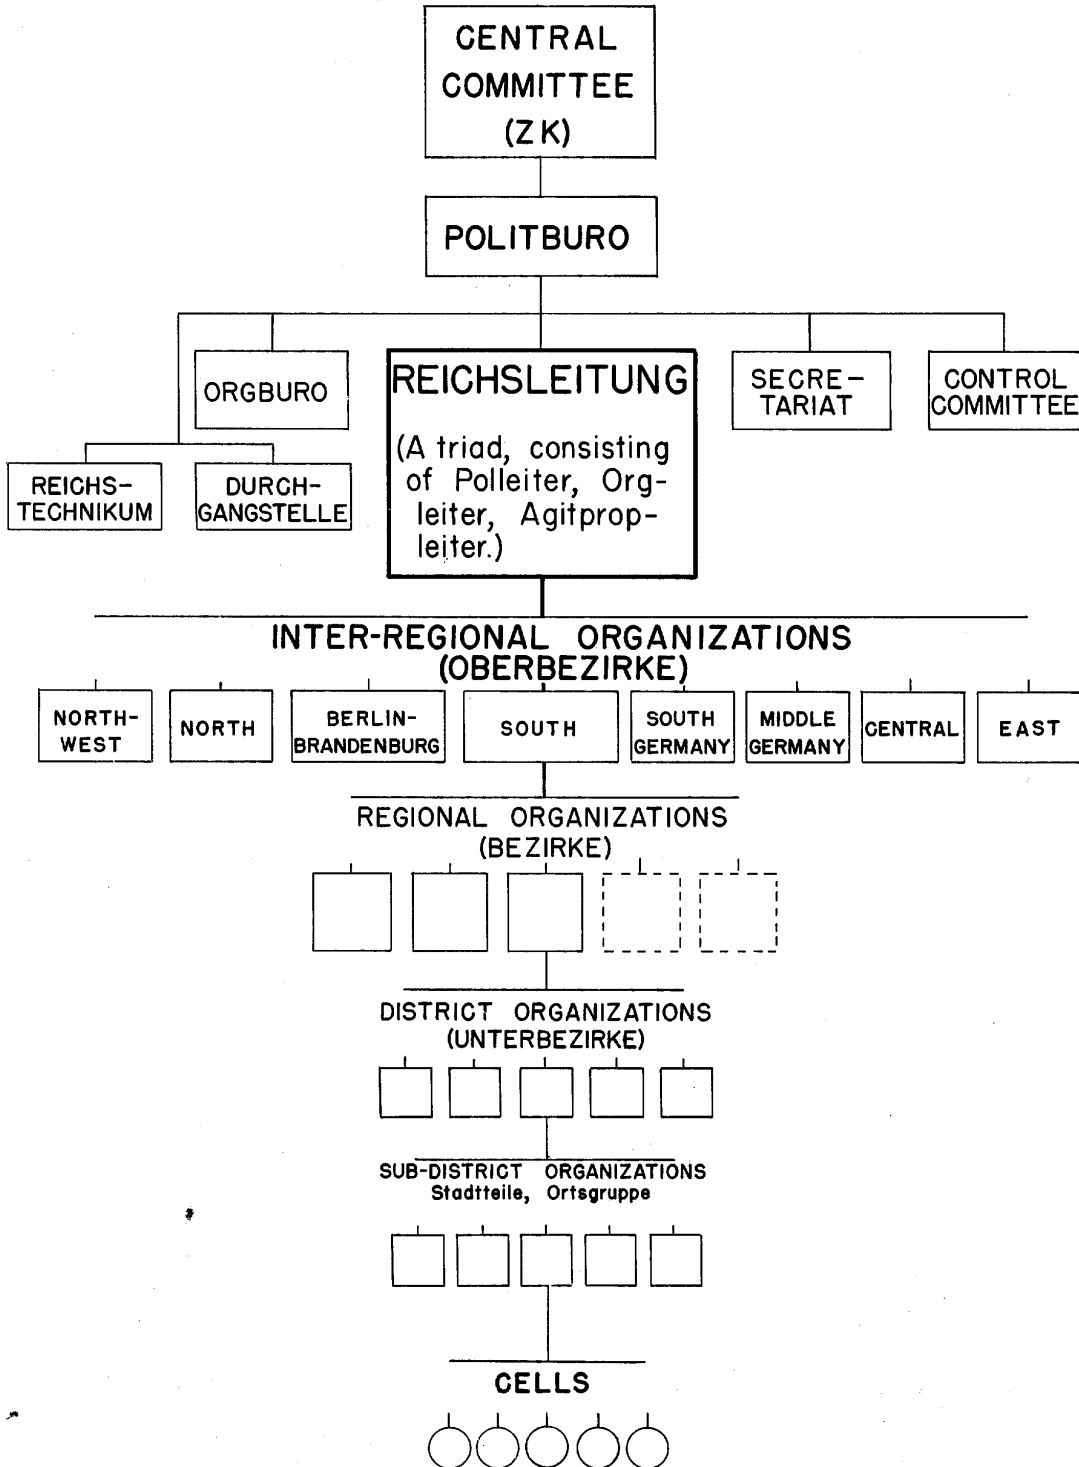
CENTRAL COMMITTEE (ZK)

POLITBURO

ORGBURO

REICHSLEITUNG

(A triad, consisting of Polleiter, Orgleiter, Agitpropleiter.)

SECRETARIAT

CONTROL COMMITTEE

REICHSTECHNIKUM

DURCHGANGSTELLE

INTER-REGIONAL ORGANIZATIONS (OBERBEZIRKE)

NORTHWEST

NORTH

BERLIN-BRANDENBURG

SOUTH

SOUTH GERMANY

MIDDLE GERMANY

CENTRAL

EAST

REGIONAL ORGANIZATIONS (BEZIRKE)

DISTRICT ORGANIZATIONS (UNTERBEZIRKE)

SUB-DISTRICT ORGANIZATIONS
Stadtteile, Ortsgruppe

CELLS